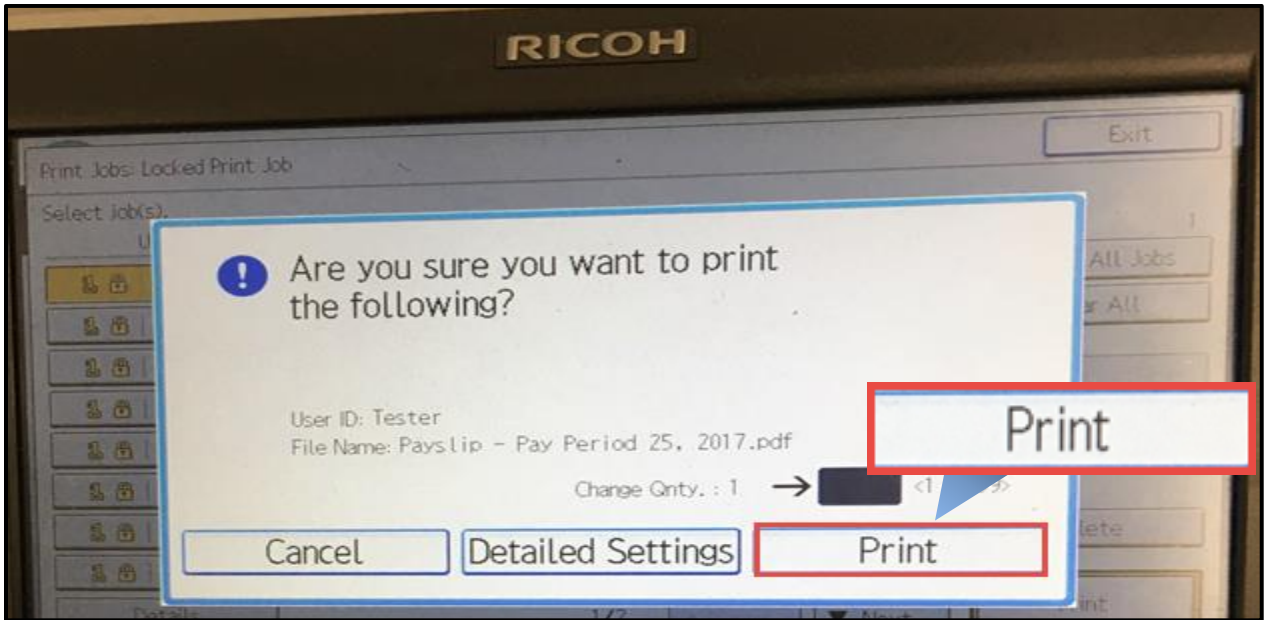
RICOH

Exit

Print Jobs: Locked Print Job

Select job(s).

All Jobs

r All

Are you sure you want to print the following?

User ID: Tester
File Name: Payslip - Pay Period 25, 2017.pdf

Change Qnty. : 1 → <1 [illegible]9>

Print

lete

Cancel

Detailed Settings

Print

Details

1/2

Next

int